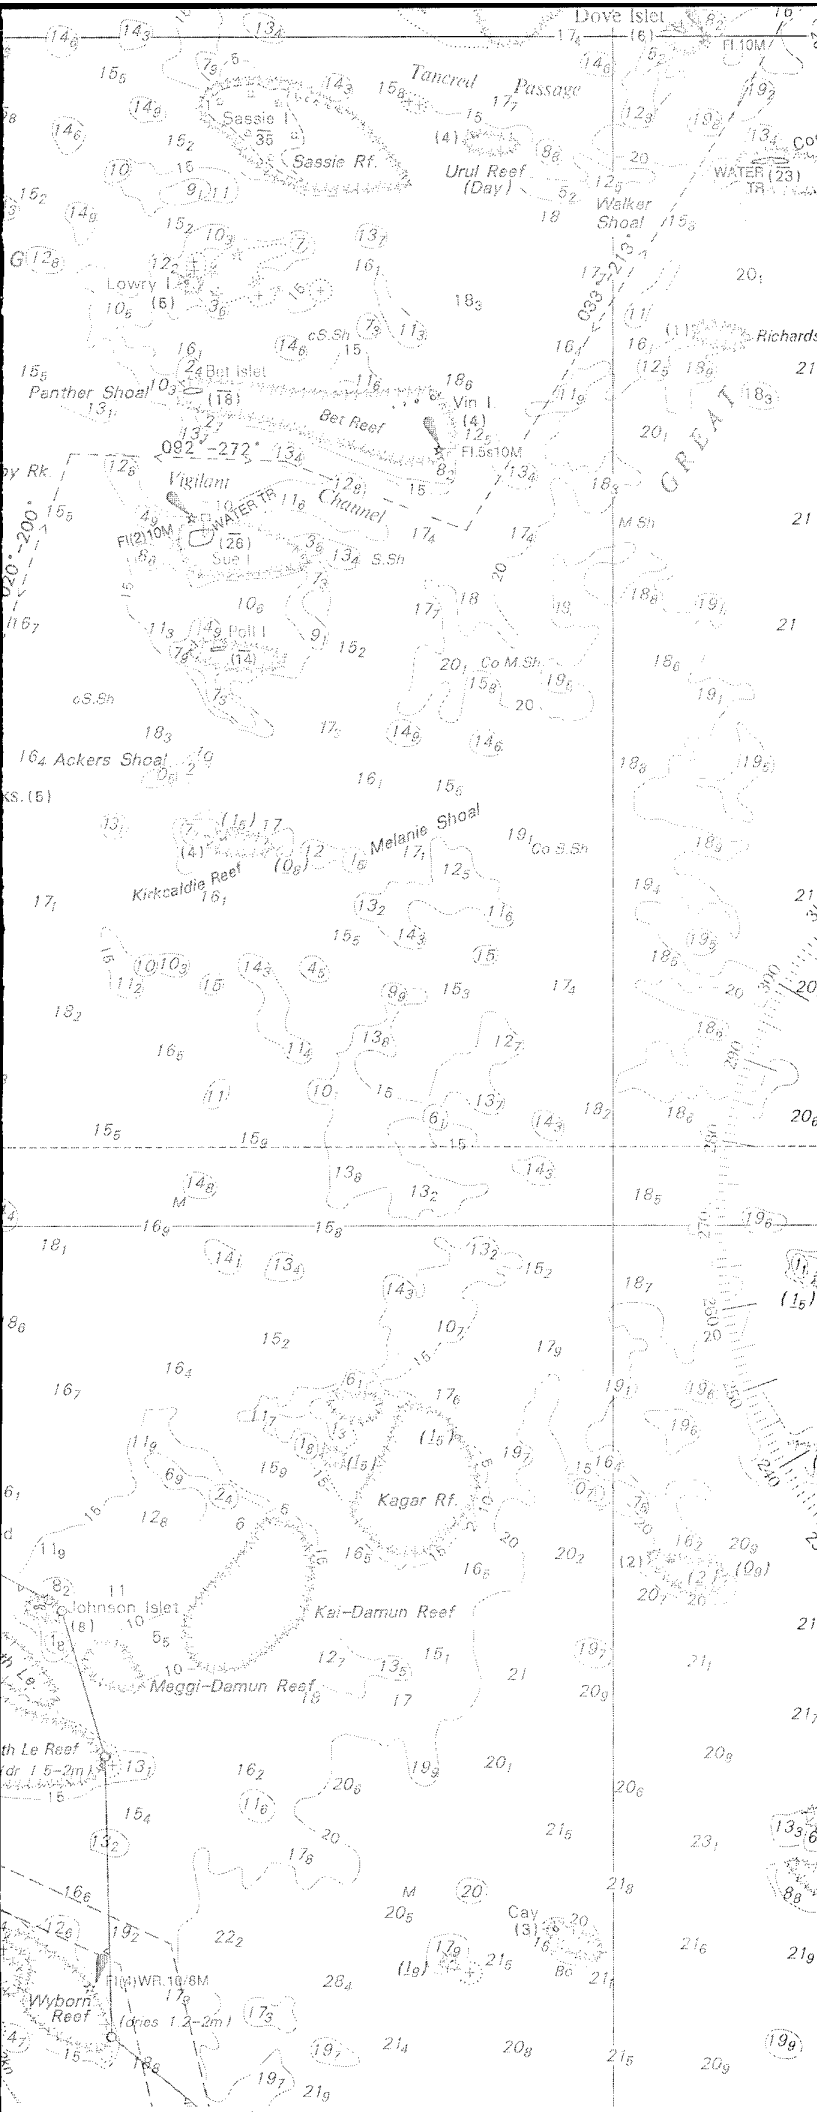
Dove Islet
Fl.10M
$14_8$ $14_3$ $13_4$ $17_4$ (6) $14_6$ $15_5$ $7_9$ 5 $14_3$ $15_8$ Tancred Passage $14_9$ Sassie I $35$ Sassie Rf. $15_2$ 15 $17_7$ (4) $8_6$ $12_9$ $19_2$ $13_4$ WATER TR (23) $14_6$ 10 15 $9_1$ 11 Urul Reef (Day) $5_2$ $12_9$ Walker Shoal 20 $15_2$ $14_9$ $15_2$ $10_3$ 7 $13_7$ 18 $15_8$ G $12_8$ $12_2$ Lowry I (5) $3_6$ $16_1$ $20_1$ $10_6$ $18_3$ 033° 213° $16_1$ cS.Sh $14_6$ 15 $7_9$ $11_3$ $16_4$ $16_1$ Richards $15_5$ $2_4$ Bet Islet (18) $11_6$ $18_6$ $12_5$ $18_6$ $18_3$ Panther Shoal $10_3$ $13_1$ Bet Reef Vin I (4) $12_5$ Fl.5s10M $11_9$ $20_1$ GREAT 21 082°-272° $13_4$ $8_2$ $13_4$ $18_3$ Rk $12_8$ Vigilant $12_8$ Channel 15 020°-200° $15_5$ $4_9$ Fl(2)10M WATER TR $11_8$ (26) $17_4$ $17_4$ M.Sh 21 $8_8$ Sue I $3_6$ $13_4$ S.Sh 20 $16_7$ 15 $10_6$ $7_3$ 18 19 $18_8$ $19_1$ 21 $11_3$ $4_9$ Poll I (14) $9_1$ $15_2$ $17_7$ $20_1$ Co M.Sh $15_8$ $19_6$ $18_6$ $7_8$ $7_5$ 20 $19_1$ cS.Sh $18_3$ $17_5$ $14_8$ $14_6$ $16_4$ Ackers Shoal $0_5$ 10 $16_1$ $15_5$ $18_8$ $19_5$ ks. (5) $13_1$ 7 $1_5$ 17 Melanie Shoal $19_1$ Co S.Sh $18_9$ (4) $0_8$ 12 $1_8$ $17_1$ Kirkcaldie Reef $16_1$ $12_5$ $19_4$ $17_1$ $13_2$ $11_6$ $15_5$ $14_3$ 15 $19_5$ 21 15 10 $10_3$ $14_3$ $4_5$ $18_5$ $11_2$ 15 $9_8$ $15_3$ $17_4$ 20 300 20 $18_2$ $13_8$ $12_7$ $18_8$ $16_6$ $11_4$ 290 11 10 15 $13_7$ $14_3$ $18_2$ $18_6$ $20_6$ $15_5$ $15_9$ $6_1$ 15 280 $13_8$ $14_3$ $14_8$ $13_2$ $18_5$ M $16_9$ $15_8$ 270 $19_6$ $18_1$ $14_1$ $13_4$ $13_2$ $15_2$ $1_1$ $14_3$ $18_7$ $1_5$ $8_6$ $15_2$ $10_7$ 260 20 $16_4$ 15 $17_9$ $16_7$ $6_1$ $17_6$ 250 $19_1$ $19_6$ $19_6$ $1_7$ $1_3$ $1_5$ $19_7$ $6_1$ $11_9$ $1_8$ $1_5$ $15_9$ 15 $16_4$ 240 $6_9$ 16 $2_4$ 5 $0_7$ $1_6$ 20 $12_8$ 6 Kagar Rf. $16_7$ $20_9$ d $11_9$ $16_5$ $16_5$ 20 $20_2$ (2) $2_1$ $0_9$ $8_2$ 11 $20_7$ 20 Johnson Islet (8) 10 Kai-Damun Reef 21 $1_8$ $5_5$ 15 $12_7$ $13_5$ $15_1$ $19_7$ $21_1$ Le 10 Meggi-Damun Reef 18 17 21 $20_9$ $21_7$ th Le Reef dr 1.5-2m $13_1$ $16_2$ $19_9$ $20_1$ $20_8$ 15 $11_6$ $20_5$ $20_6$ $15_4$ 20 $21_5$ $23_1$ $13_3$ 6 $13_2$ $17_6$ $8_8$ $16_6$ M 20 $21_8$ $12_6$ $19_2$ $20_5$ Cay (3) 20 $21_6$ $21_9$ $22_2$ $1_9$ $17_9$ $21_5$ Bo 21 Fl(4)WR.10/6M $28_4$ $17_9$ Wyborn Reef (dries 1.2-2m) $17_3$ 15 $19_7$ $21_4$ $20_8$ $21_5$ $20_9$ $19_9$ 4 $16_8$ $19_7$ $21_9$